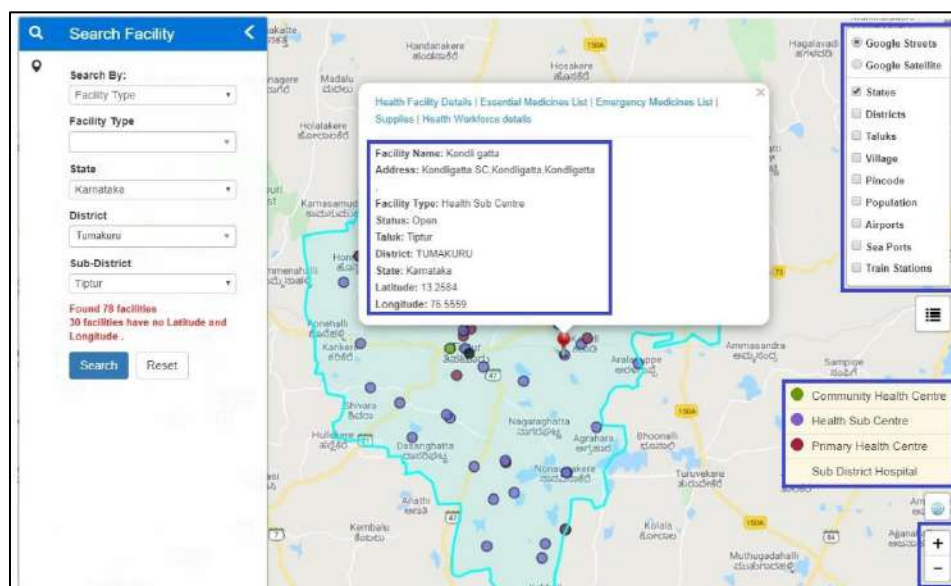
Search Facility

Search By:
Facility Type
Facility Type
State
Karnataka
District
Tumakuru
Sub-District
Tiptur
Found 78 facilities
30 facilities have no Latitude and Longitude .
Search
Reset

Health Facility Details | Essential Medicines List | Emergency Medicines List | Supplies | Health Workforce details

Facility Name: Kondi gatta
Address: Kondligatta SC,Kondligatta,Kondligatta
.
Facility Type: Health Sub Centre
Status: Open
Taluk: Tiptur
District: TUMAKURU
State: Karnataka
Latitude: 13.2584
Longitude: 76.5559

Google Streets
Google Satellite
States
Districts
Taluks
Village
Pincode
Population
Airports
Sea Ports
Train Stations

Community Health Centre
Health Sub Centre
Primary Health Centre
Sub District Hospital

Handanakere
Hosakere
Hagalavadi
Madalu
Holalakere
Karnasamudra
Honnehalli
Kankere
Ammasandra
Sampige
Aralaguppe
Shivara
Nagaraghatta
Huliyar
Dasarighatta
Agrahara
Bhoonalli
Nonavinakere
Turuvekere
Ahathi
Kemballu
Kolala
Muthugadahalli
Aganahalli
150A
47
73
+
−